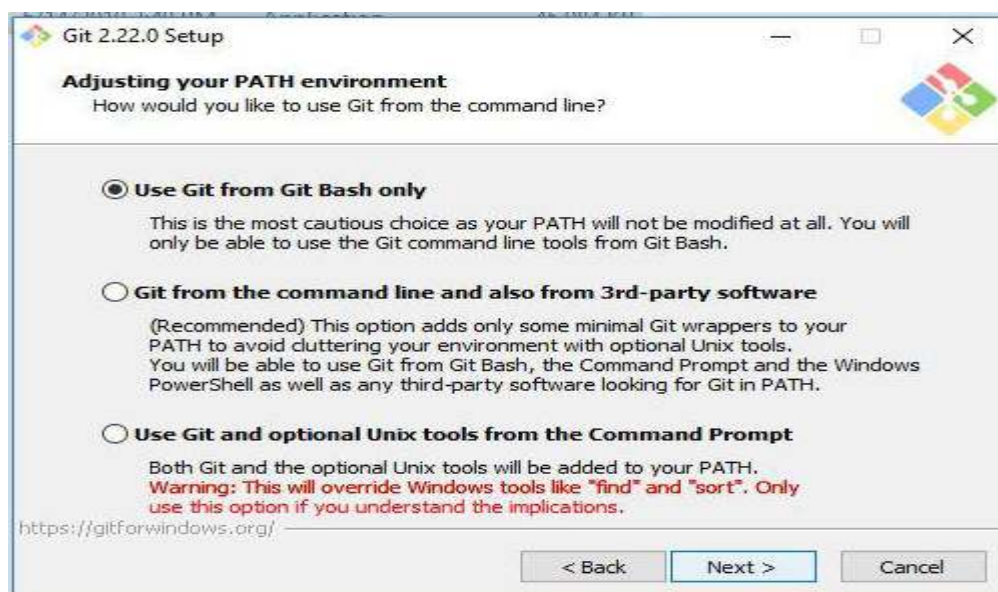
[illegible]

Git 2.22.0 Setup

—  ☐  ×

Adjusting your PATH environment
How would you like to use Git from the command line?

Use Git from Git Bash only

This is the most cautious choice as your PATH will not be modified at all. You will only be able to use the Git command line tools from Git Bash.

Git from the command line and also from 3rd-party software

(Recommended) This option adds only some minimal Git wrappers to your PATH to avoid cluttering your environment with optional Unix tools.
You will be able to use Git from Git Bash, the Command Prompt and the Windows PowerShell as well as any third-party software looking for Git in PATH.

Use Git and optional Unix tools from the Command Prompt

Both Git and the optional Unix tools will be added to your PATH.
Warning: This will override Windows tools like "find" and "sort". Only use this option if you understand the implications.

https://gitforwindows.org/

< Back   Next >   Cancel